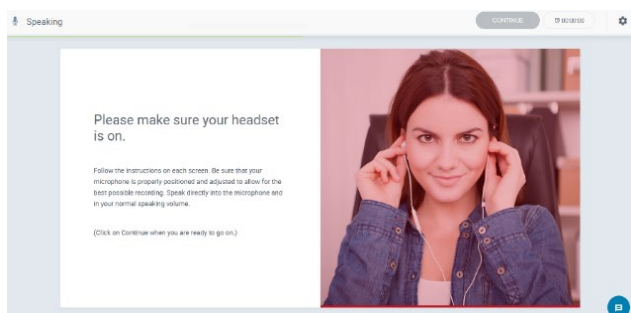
Speaking

CONTINUE

00:00:00

Please make sure your headset is on.

Follow the instructions on each screen. Be sure that your microphone is properly positioned and adjusted to allow for the best possible recording. Speak directly into the microphone and in your normal speaking volume.

(Click on Continue when you are ready to go on.)